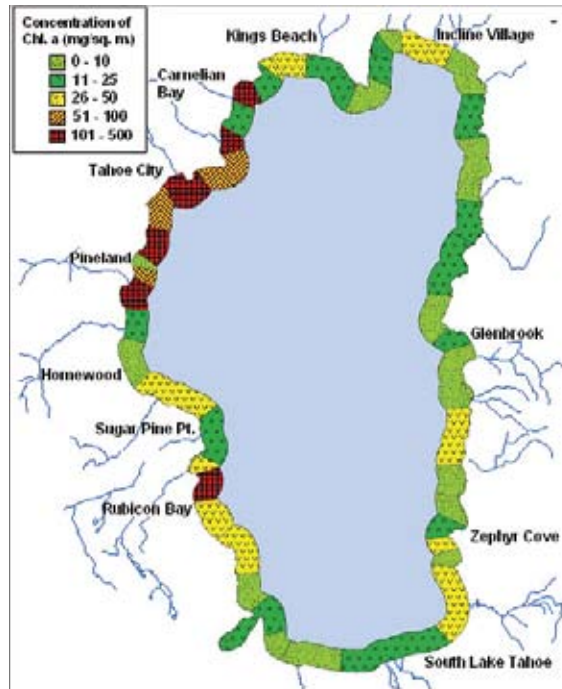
Concentration of Chl. a (mg/sq. m)
0 - 10
11 - 25
26 - 50
51 - 100
101 - 500

Kings Beach
Incline Village
Carnelian Bay
Tahoe City
Pineland
Homewood
Sugar Pine Pt.
Rubicon Bay
Glenbrook
Zephyr Cove
South Lake Tahoe